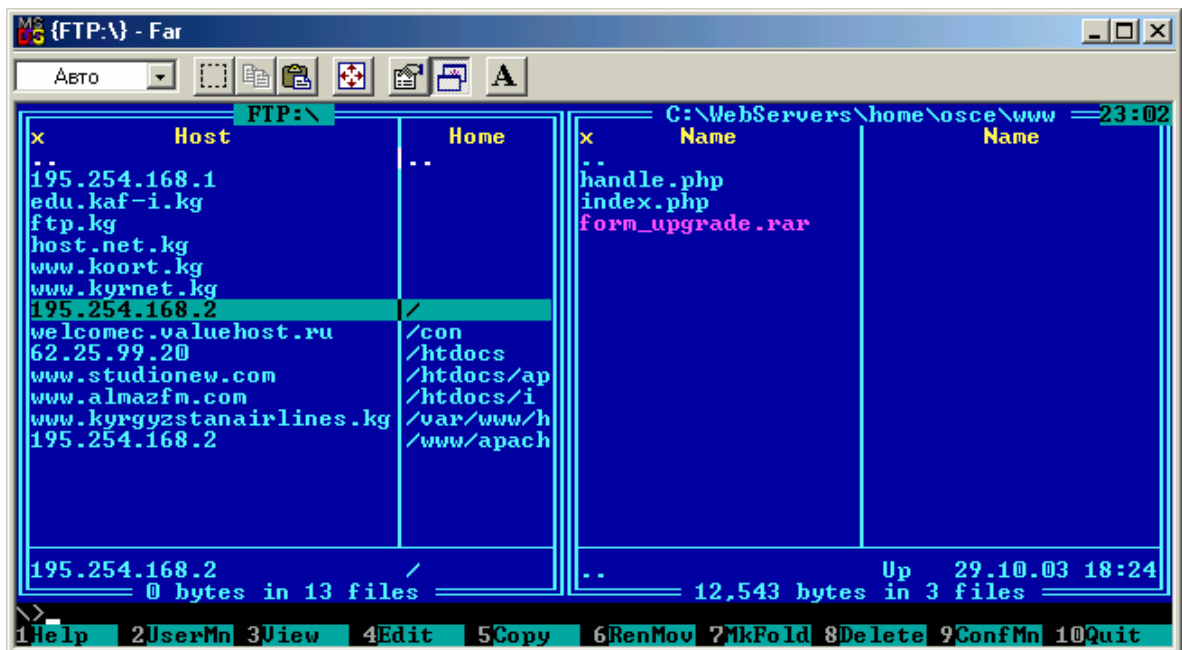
{FTP:\} - Far

Авто

FTP:\

| x Host | Home |
|---|---|
| .. | .. |
| 195.254.168.1 | |
| edu.kaf-i.kg | |
| ftp.kg | |
| host.net.kg | |
| www.koort.kg | |
| www.kyrnet.kg | |
| 195.254.168.2 | / |
| welcomec.valuehost.ru | /con |
| 62.25.99.20 | /htdocs |
| www.studionew.com | /htdocs/ap |
| www.almazfm.com | /htdocs/i |
| www.kyrgyzstanairlines.kg | /var/www/h |
| 195.254.168.2 | /www/apach |

195.254.168.2 /
0 bytes in 13 files

C:\WebServers\home\osce\www 23:02

| x Name | Name |
|---|---|
| .. | |
| handle.php | |
| index.php | |
| form_upgrade.rar | |

.. Up 29.10.03 18:24
12,543 bytes in 3 files

\>_

1Help 2UserMn 3View 4Edit 5Copy 6RenMov 7MkFold 8Delete 9ConfMn 10Quit